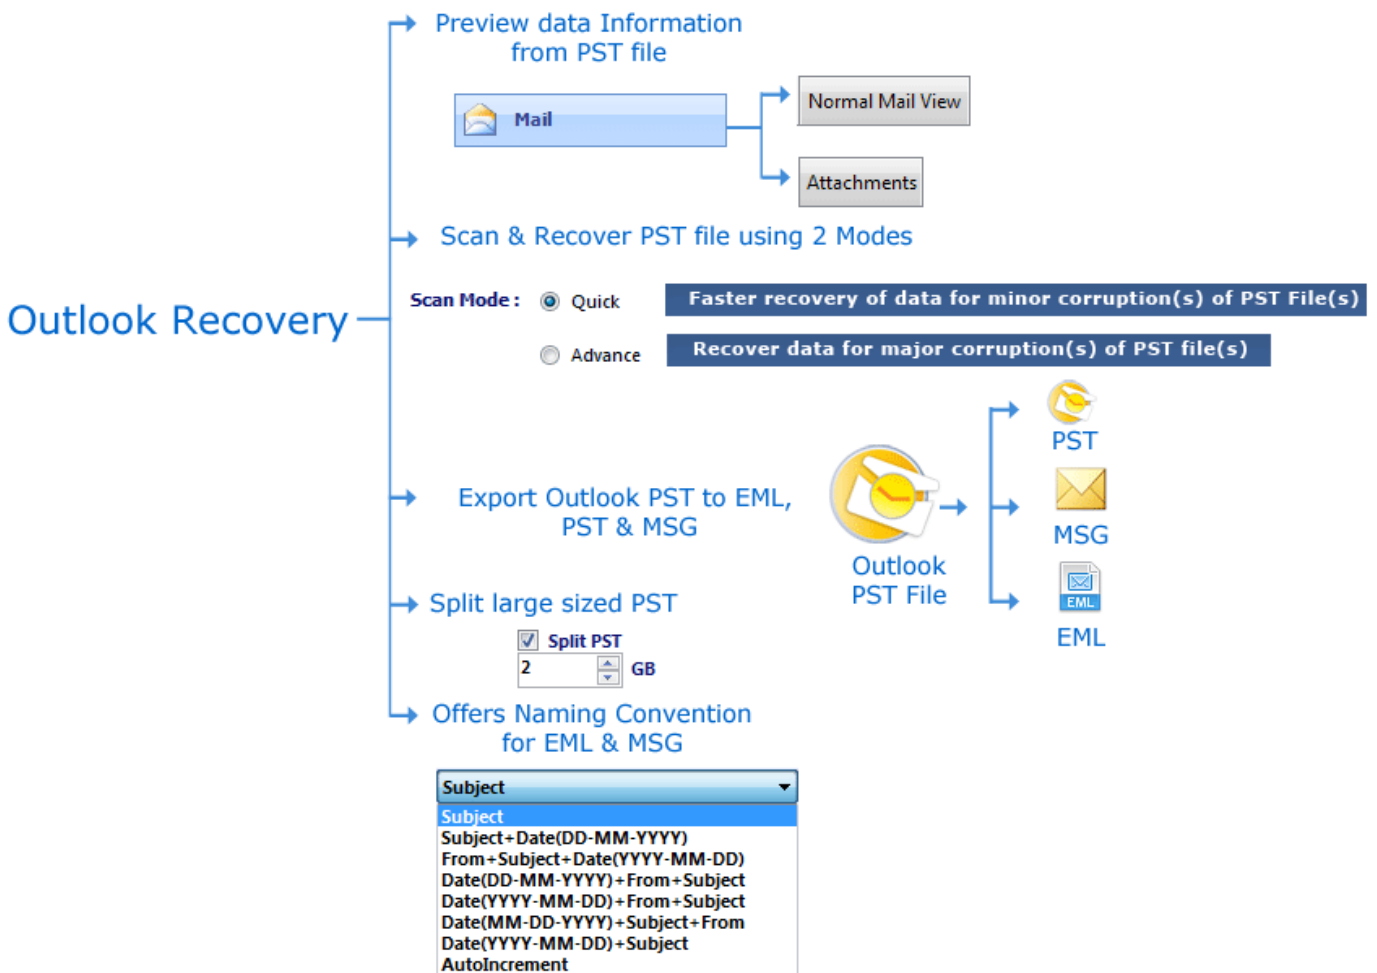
Outlook Recovery

Preview data Information from PST file

Mail

Normal Mail View

Attachments

Scan & Recover PST file using 2 Modes

Scan Mode : Quick

Faster recovery of data for minor corruption(s) of PST File(s)

Advance

Recover data for major corruption(s) of PST file(s)

Export Outlook PST to EML, PST & MSG

Outlook PST File

PST

MSG

EML

Split large sized PST

Split PST

2 GB

Offers Naming Convention for EML & MSG

Subject

Subject
Subject+Date(DD-MM-YYYY)
From+Subject+Date(YYYY-MM-DD)
Date(DD-MM-YYYY)+From+Subject
Date(YYYY-MM-DD)+From+Subject
Date(MM-DD-YYYY)+Subject+From
Date(YYYY-MM-DD)+Subject
AutoIncrement